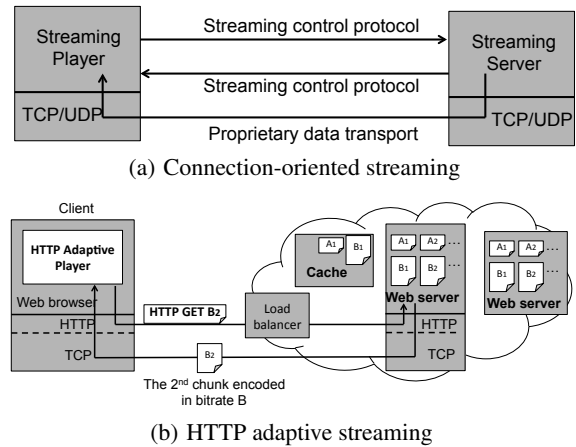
Streaming Player

Streaming control protocol

Streaming Server

Streaming control protocol

TCP/UDP

TCP/UDP

Proprietary data transport

(a) Connection-oriented streaming

Client

HTTP Adaptive Player

Web browser

HTTP

TCP

HTTP GET B$_2$

Load balancer

B$_2$

The 2$^{nd}$ chunk encoded in bitrate B

A$_1$ B$_1$

Cache

A$_1$ A$_2$ ...

B$_1$ B$_2$ ...

Web server

HTTP

TCP

A$_1$ A$_2$ ...

B$_1$ B$_2$ ...

Web server

(b) HTTP adaptive streaming